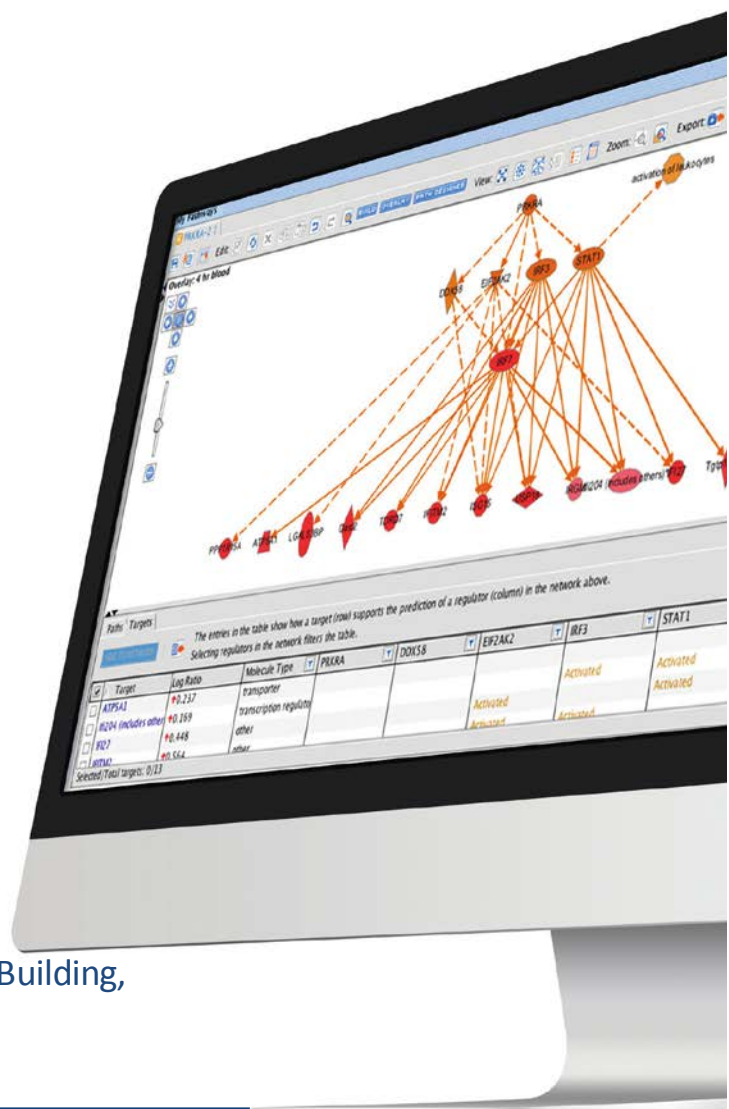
Pathways
PRKRA-1
Edit:
BUILD OVERLAY PATH DESIGNER
View:
Zoom:
Export:
Overlay: 4 hr blood
activation of leukocytes
PRKRA
DDX58
EIF2AK2
IRF3
STAT1
IRF7
PPP1R15A
ATP5A1
LGALS3BP
OAS2
TDRD7
IFITM2
ISG15
HSPA5
IFI204 (includes others)
IFI27
Tgtp
Paths Targets
The entries in the table show how a target (row) supports the prediction of a regulator (column) in the network above. Selecting regulators in the network filters the table.

| | Target | Log Ratio | Molecule Type | PRKRA | DDX58 | EIF2AK2 | IRF3 | STAT1 |
|---|---|---|---|---|---|---|---|---|
| | ATP5A1 | ↑0.237 | transporter | | | | Activated | Activated |
| | IFI204 (includes others) | ↑0.169 | transcription regulator | | | Activated | | Activated |
| | IFI27 | ↑0.448 | other | | | Activated | Activated | |
| | IFITM2 | ↑0.564 | other | | | | | |

Selected/Total targets: 0/13
Building,